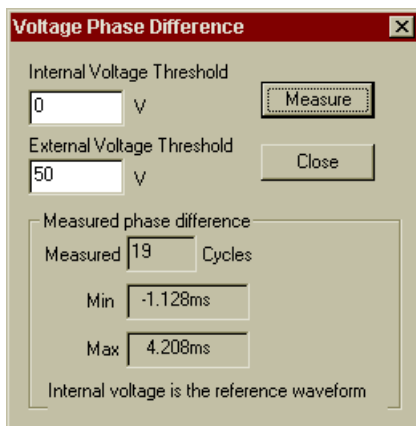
Voltage Phase Difference

Internal Voltage Threshold

0 V

Measure

External Voltage Threshold

50 V

Close

Measured phase difference

Measured 19 Cycles

Min -1.128ms

Max 4.208ms

Internal voltage is the reference waveform